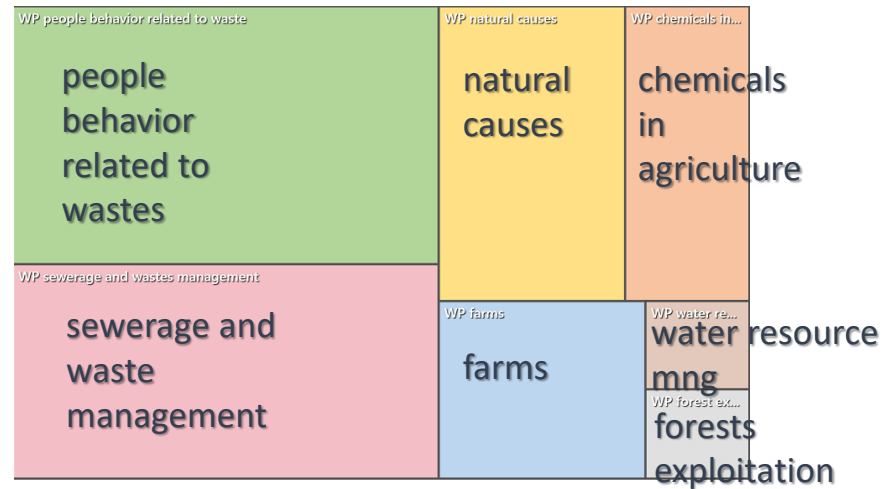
WP people behavior related to waste

people behavior related to wastes

WP natural causes

natural causes

WP chemicals in...

chemicals in agriculture

WP sewerage and wastes management

sewerage and waste management

WP farms

farms

WP water re...

water resource mng

WP forest ex...

forests exploitation